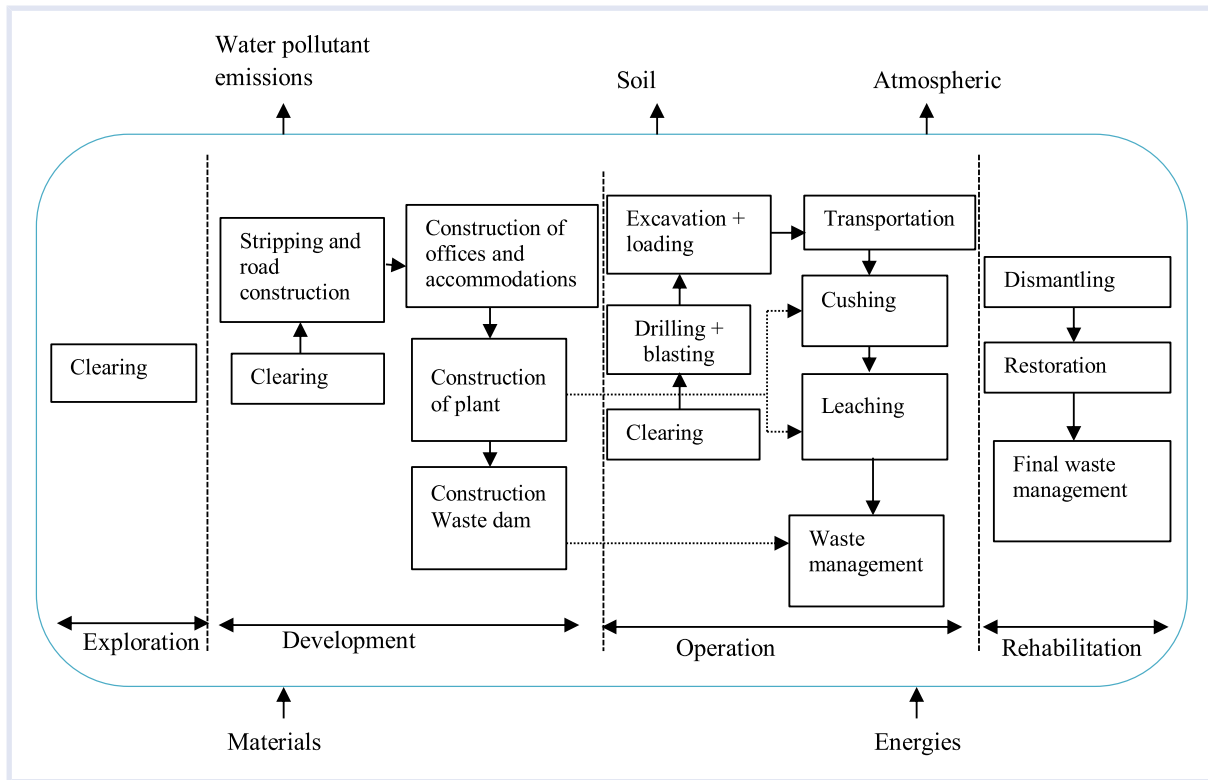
Water pollutant emissions

Soil

Atmospheric

Clearing

Stripping and road construction

Clearing

Construction of offices and accommodations

Construction of plant

Construction Waste dam

Excavation + loading

Drilling + blasting

Clearing

Transportation

Cushing

Leaching

Waste management

Dismantling

Restoration

Final waste management

Exploration

Development

Operation

Rehabilitation

Materials

Energies